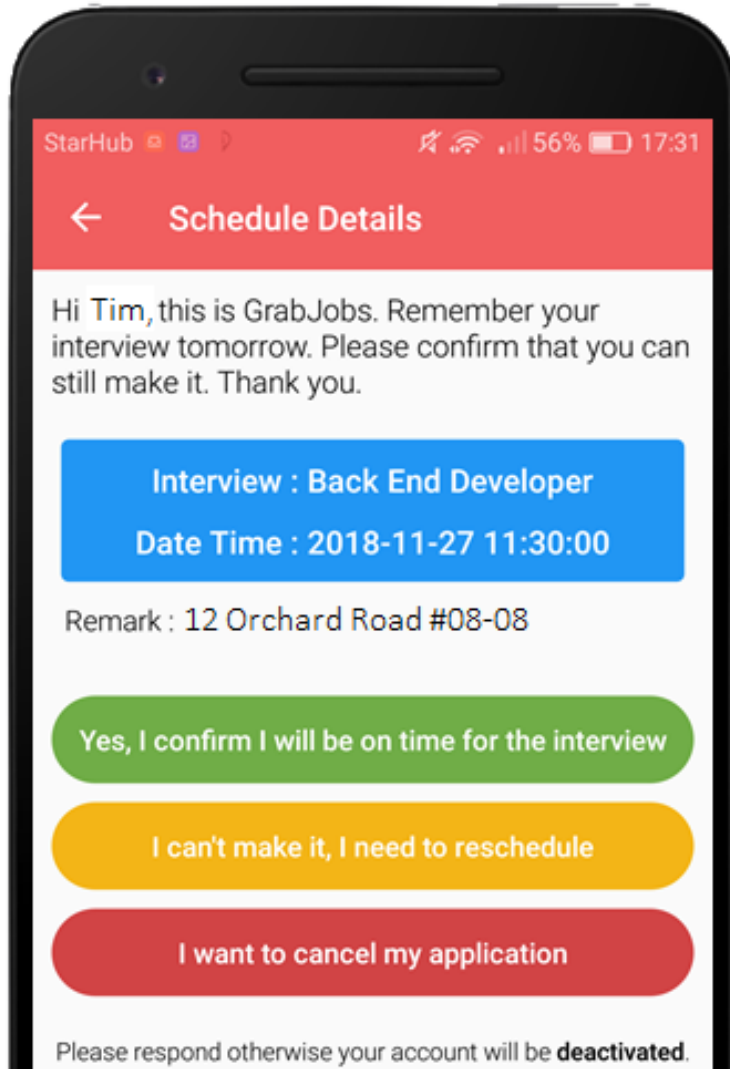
StarHub 56% 17:31

←

Schedule Details

Hi Tim, this is GrabJobs. Remember your interview tomorrow. Please confirm that you can still make it. Thank you.

Interview : Back End Developer

Date Time : 2018-11-27 11:30:00

Remark : 12 Orchard Road #08-08

Yes, I confirm I will be on time for the interview

I can't make it, I need to reschedule

I want to cancel my application

Please respond otherwise your account will be **deactivated**.